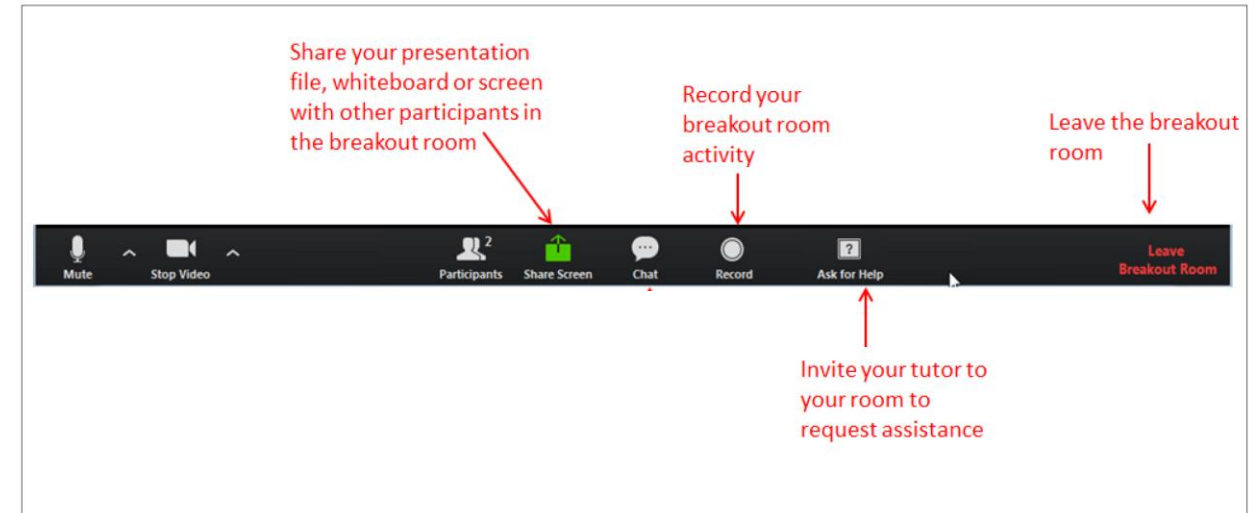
Share your presentation file, whiteboard or screen with other participants in the breakout room

Record your breakout room activity

Leave the breakout room

Mute

Stop Video

Participants 2

Share Screen

Chat

Record

Ask for Help

Leave Breakout Room

Invite your tutor to your room to request assistance